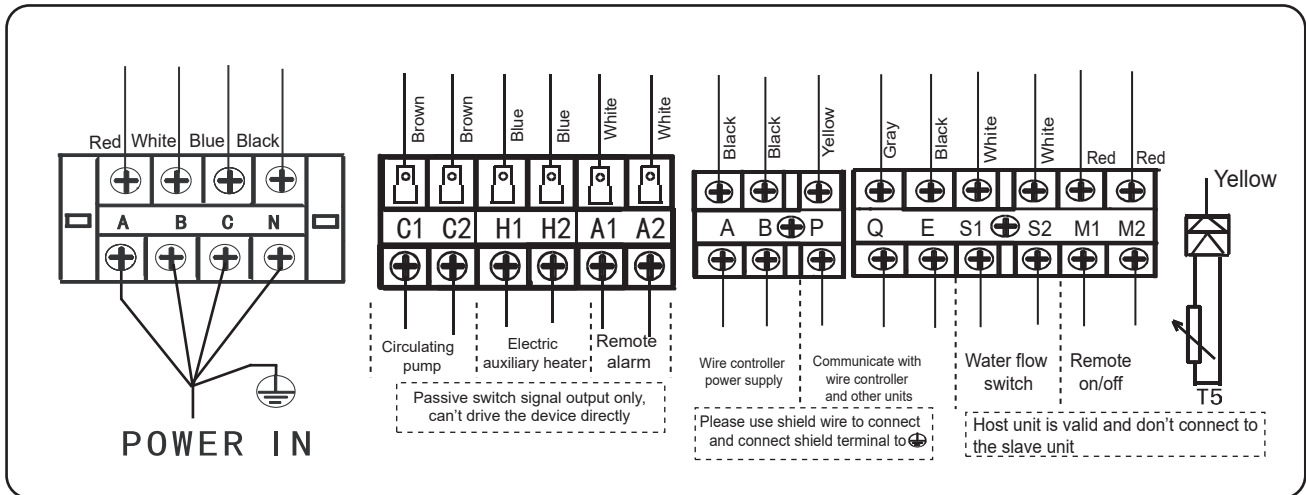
Red White Blue Black

A B C N

POWER IN

Brown Brown Blue Blue White White

C1 C2 H1 H2 A1 A2

Circulating pump

Electric auxiliary heater

Remote alarm

Passive switch signal output only, can't drive the device directly

Black Black Yellow

A B P

Wire controller power supply

Communicate with wire controller and other units

Please use shield wire to connect and connect shield terminal to

Gray Black White White Red Red

Q E S1 S2 M1 M2

Water flow switch

Remote on/off

Host unit is valid and don't connect to the slave unit

Yellow

T5